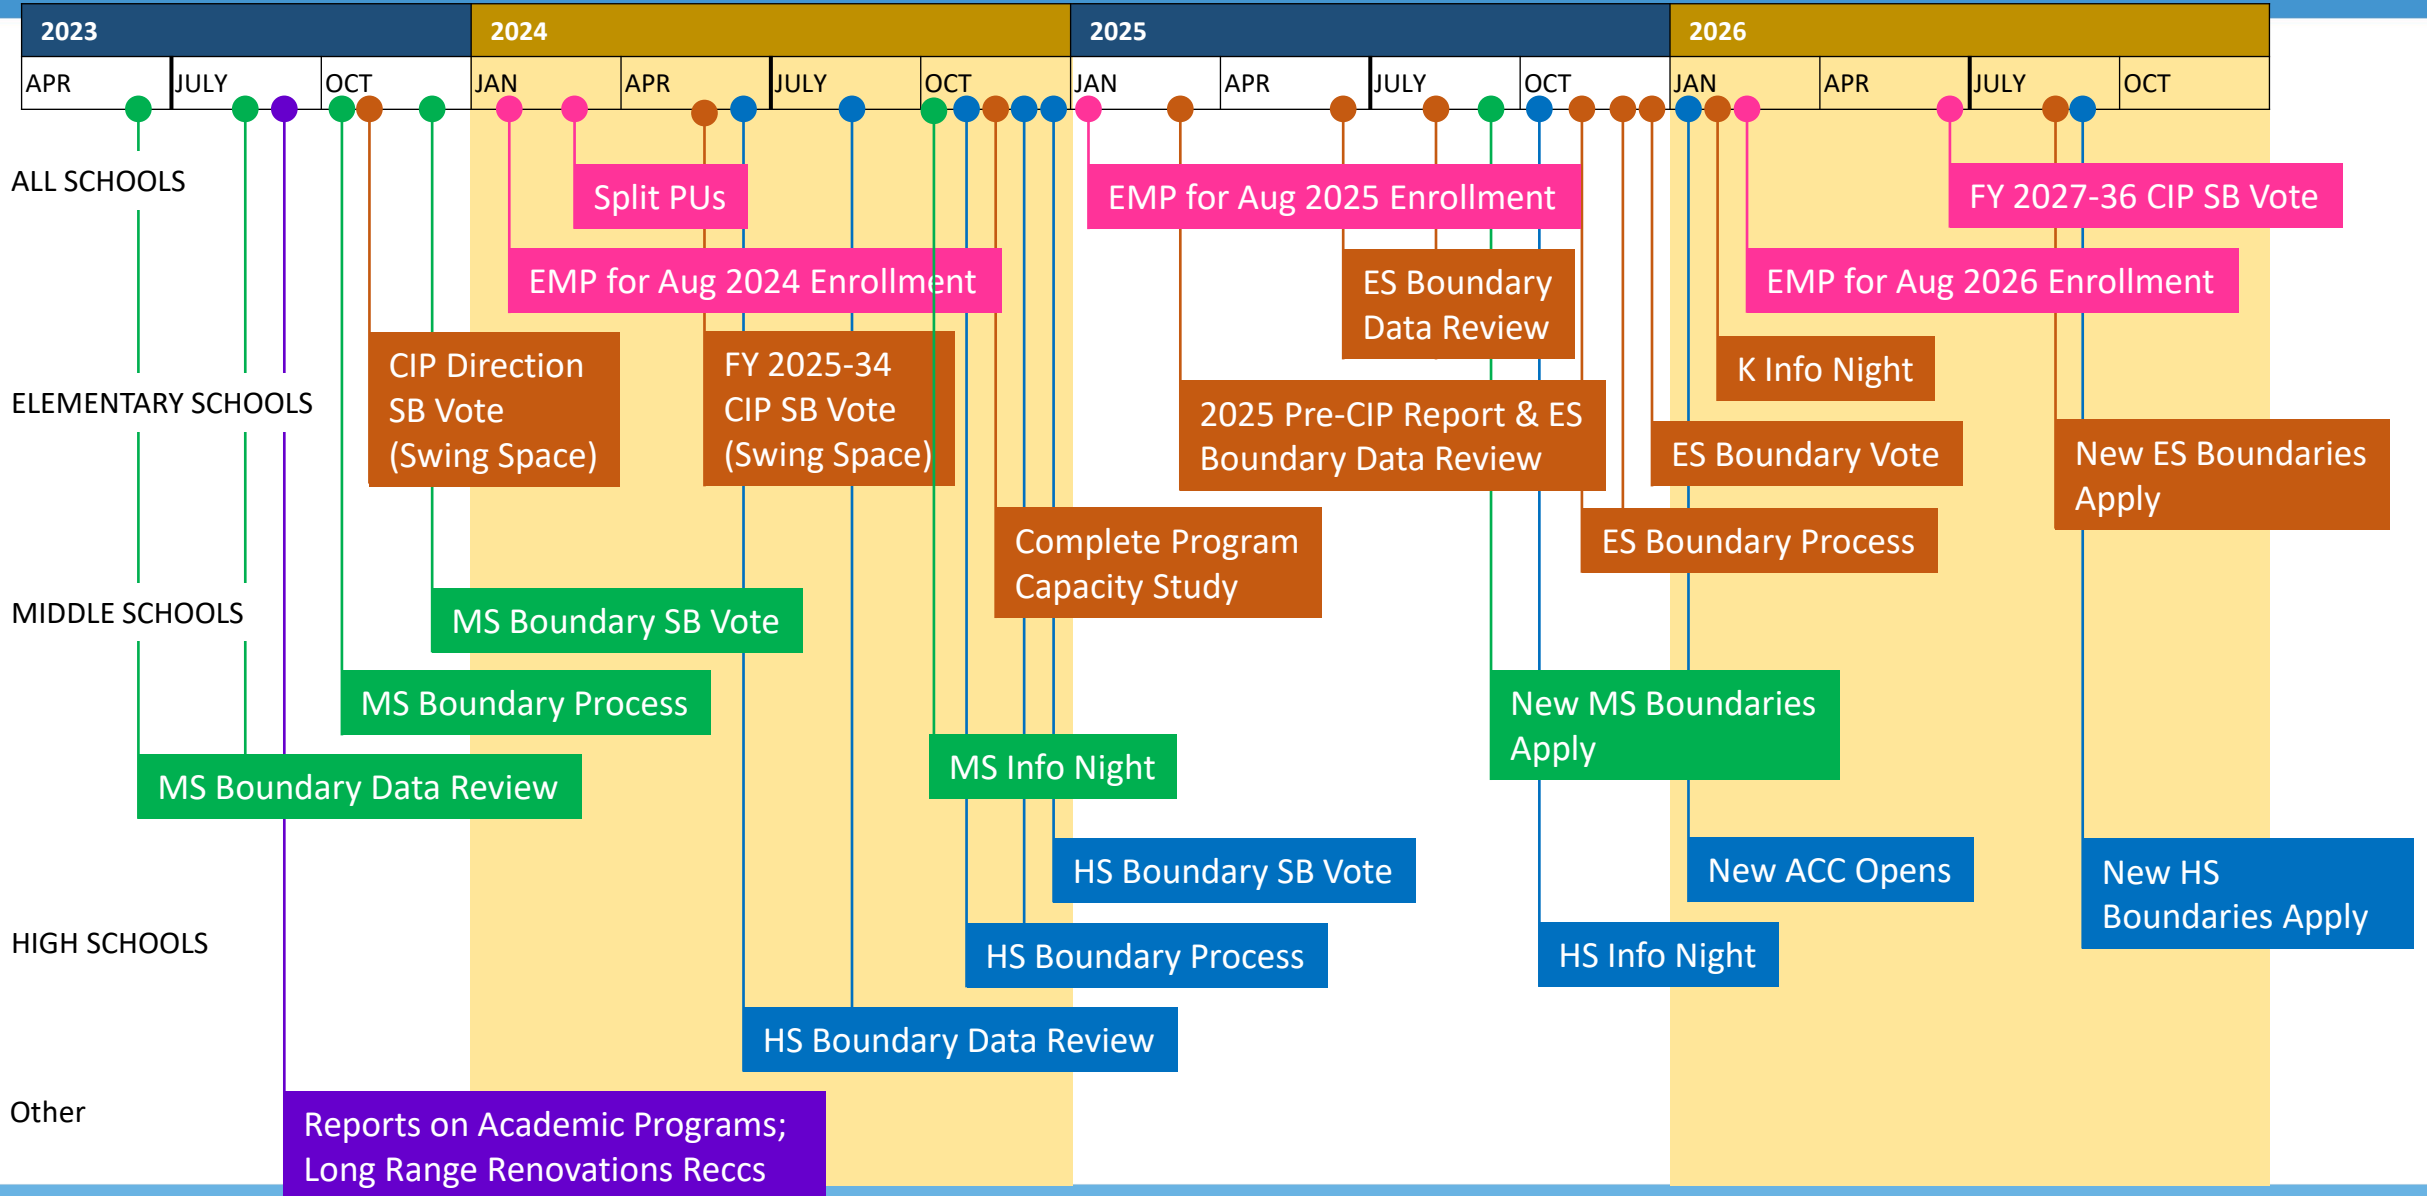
2023 2024 2025 2026

APR JULY OCT JAN APR JULY OCT JAN APR JULY OCT JAN APR JULY OCT

ALL SCHOOLS

Split PUs

EMP for Aug 2025 Enrollment

FY 2027-36 CIP SB Vote

EMP for Aug 2024 Enrollment

ES Boundary Data Review

EMP for Aug 2026 Enrollment

ELEMENTARY SCHOOLS

CIP Direction SB Vote (Swing Space)

FY 2025-34 CIP SB Vote (Swing Space)

K Info Night

2025 Pre-CIP Report & ES Boundary Data Review

ES Boundary Vote

New ES Boundaries Apply

Complete Program Capacity Study

ES Boundary Process

MIDDLE SCHOOLS

MS Boundary SB Vote

MS Boundary Process

New MS Boundaries Apply

MS Info Night

MS Boundary Data Review

HS Boundary SB Vote

New ACC Opens

New HS Boundaries Apply

HIGH SCHOOLS

HS Boundary Process

HS Info Night

HS Boundary Data Review

Other

Reports on Academic Programs; Long Range Renovations Reccs